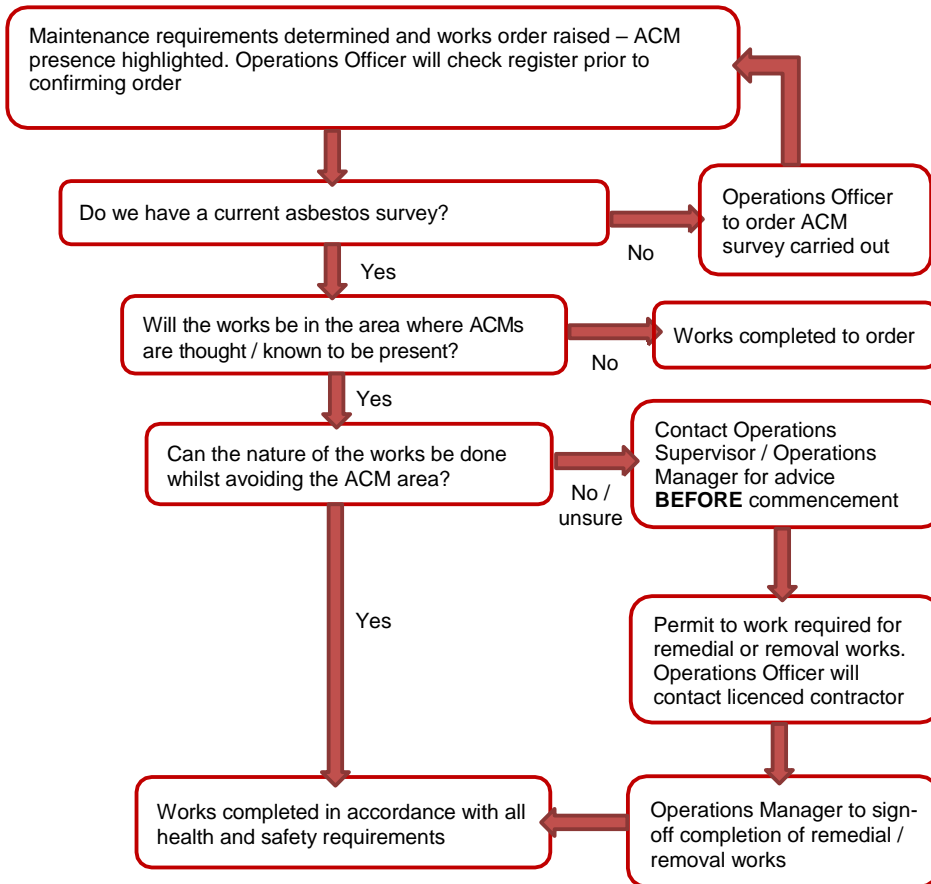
Maintenance requirements determined and works order raised – ACM presence highlighted. Operations Officer will check register prior to confirming order

Do we have a current asbestos survey?

No

Operations Officer to order ACM survey carried out

Yes

Will the works be in the area where ACMs are thought / known to be present?

No

Works completed to order

Yes

Can the nature of the works be done whilst avoiding the ACM area?

No / unsure

Contact Operations Supervisor / Operations Manager for advice **BEFORE** commencement

Yes

Permit to work required for remedial or removal works. Operations Officer will contact licenced contractor

Works completed in accordance with all health and safety requirements

Operations Manager to sign-off completion of remedial / removal works